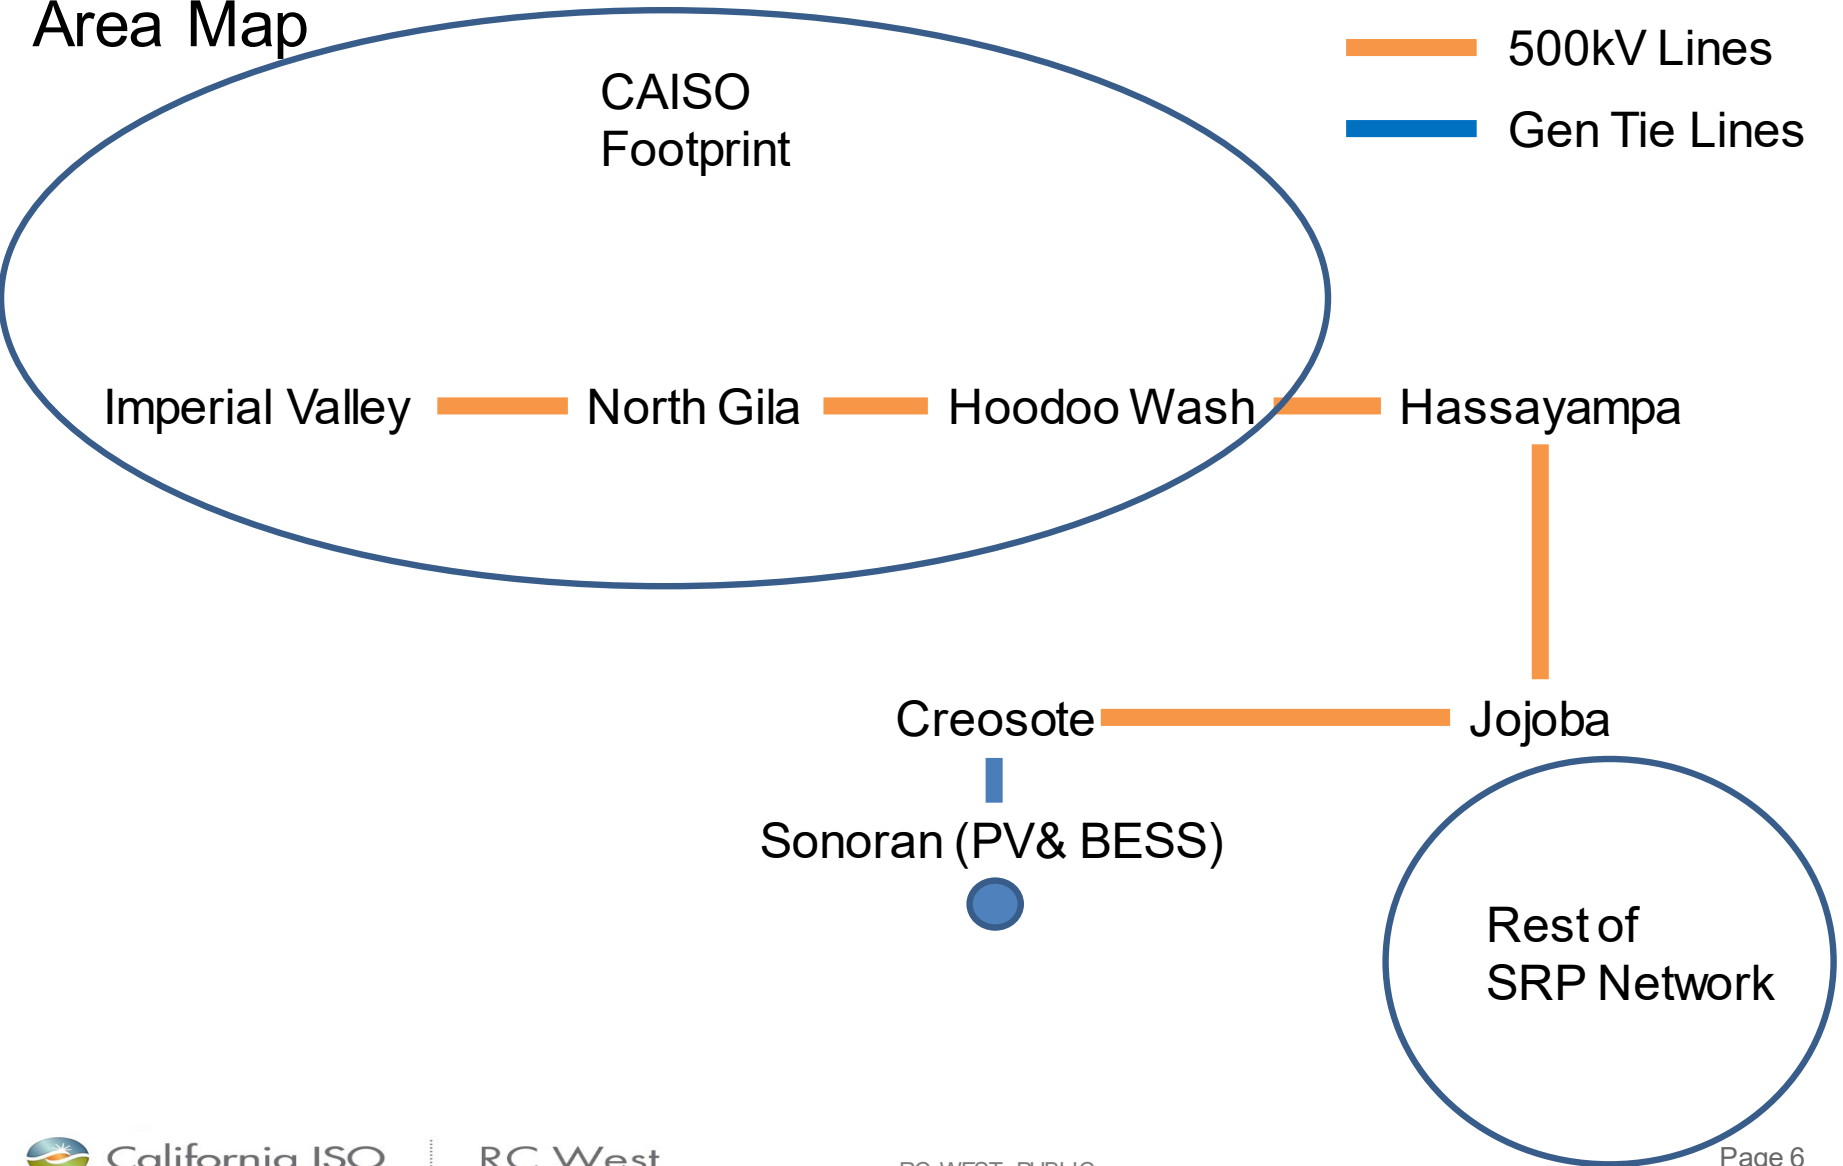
Area Map

500kV Lines

Gen Tie Lines

CAISO Footprint

Imperial Valley

North Gila

Hoodoo Wash

Hassayampa

Creosote

Jojoba

Sonoran (PV& BESS)

Rest of SRP Network

California ISO

RC West

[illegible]

Page 6